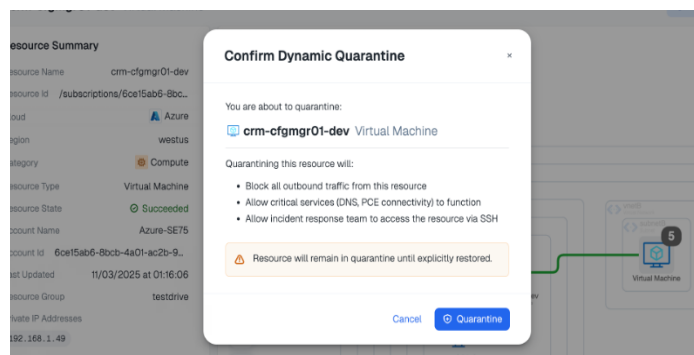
esource Summary

esource Name crm-cfgmgr01-dev
esource Id /subscriptions/6ce15ab6-8bc...
loud Azure
egion westus
ategory Compute
esource Type Virtual Machine
esource State Succeeded
ccount Name Azure-SE75
ccount Id 6ce15ab6-8bcb-4a01-ac2b-9...
ast Updated 11/03/2025 at 01:16:06
esource Group testdrive
ivate IP Addresses
192.168.1.49

Confirm Dynamic Quarantine

×

You are about to quarantine:

crm-cfgmgr01-dev Virtual Machine

Quarantining this resource will:

• Block all outbound traffic from this resource
• Allow critical services (DNS, PCE connectivity) to function
• Allow incident response team to access the resource via SSH

Resource will remain in quarantine until explicitly restored.

Cancel Quarantine

5
Virtual Machine